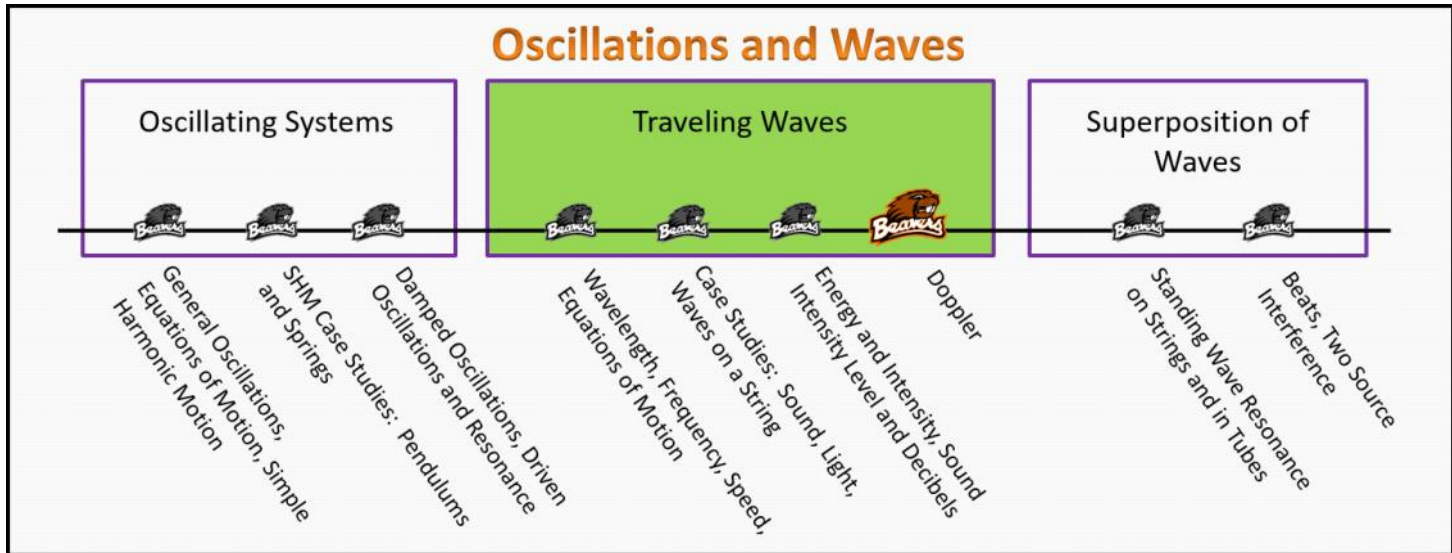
Oscillations and Waves

Oscillating Systems

Traveling Waves

Superposition of Waves

Beavers Beavers Beavers Beavers Beavers Beavers Beavers Beavers Beavers

General Oscillations, Equations of Motion, Simple Harmonic Motion

SHM Case Studies: Pendulums and Springs

Damped Oscillations, Driven Oscillations and Resonance

Wavelength, Frequency, Speed, Equations of Motion

Case Studies: Sound, Light, Waves on a String

Energy and Intensity, Sound Intensity Level and Decibels

Doppler

Standing Wave Resonance on Strings and in Tubes

Beats, Two Source Interference